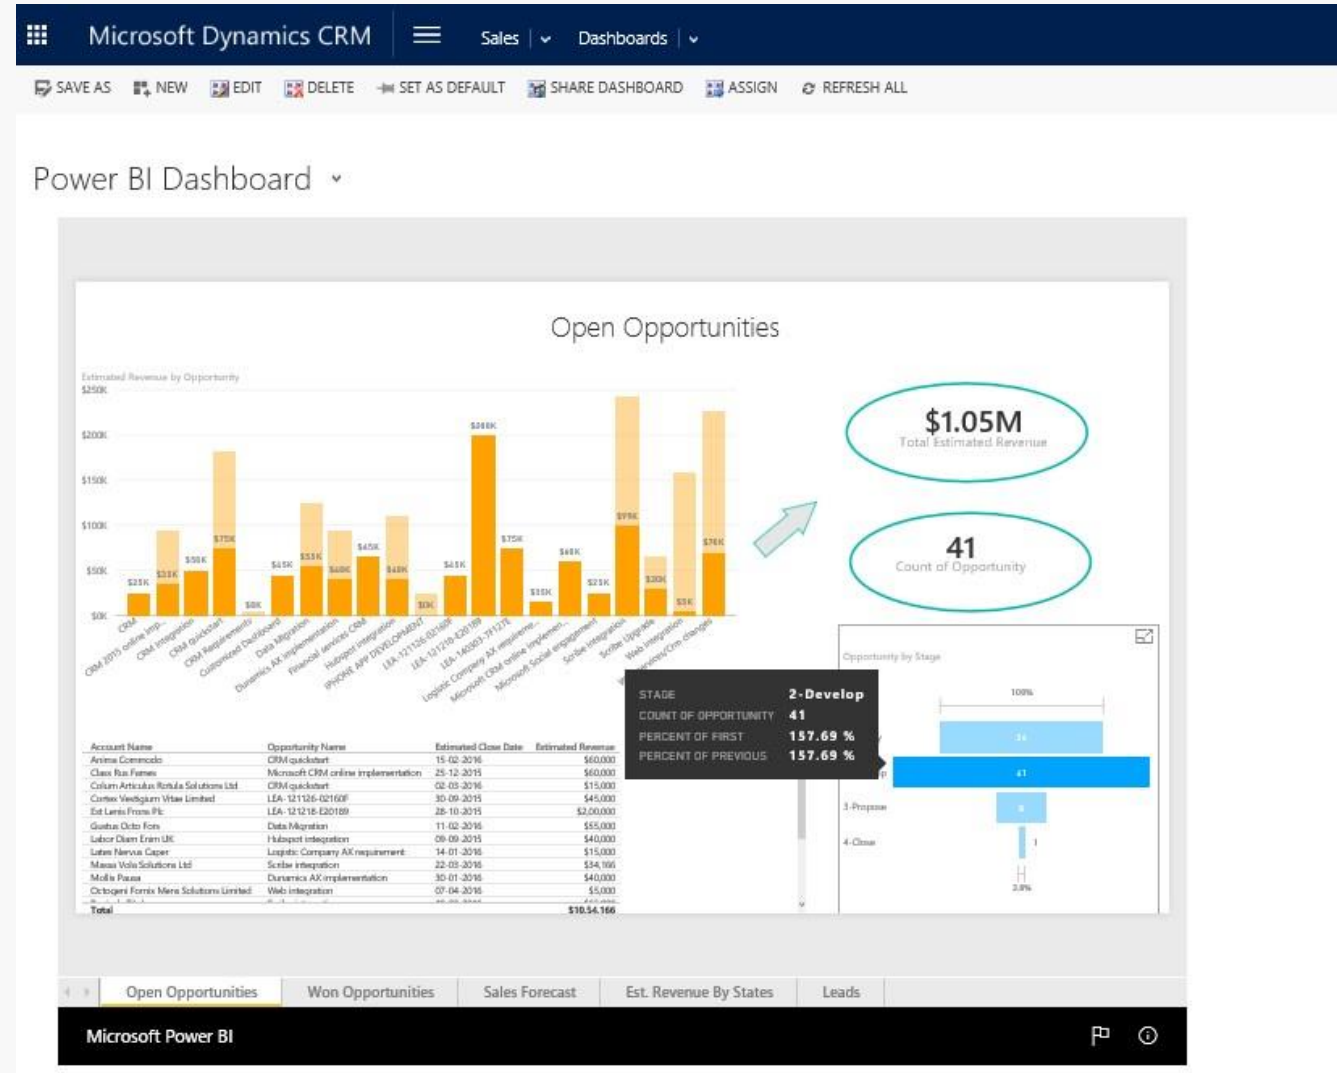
Microsoft Dynamics CRM | Sales | Dashboards

SAVE AS | NEW | EDIT | DELETE | SET AS DEFAULT | SHARE DASHBOARD | ASSIGN | REFRESH ALL

Power BI Dashboard

Open Opportunities

Estimated Revenue by Opportunity

$250K
$200K
$150K
$100K
$50K
$0K

$25K $33K $50K $75K $0K $45K $55K $40K $65K $40K $10K $45K $200K $75K $15K $60K $25K $99K $30K $5K $76K

CRM, CRM 2015 online imp..., CRM integration, CRM quickstart, CRM Requirements, Customized Dashboard, Data Migration, Dynamics AX implementation, Financial services CRM, Hubspot integration, IPHONE APP DEVELOPMENT, LEA-121126-02160F, LEA-121218-E20189, LEA-140303-7F127E, Logistic Company AX requireme..., Microsoft CRM online implemen..., Microsoft Social engagement, Scribe integration, Scribe Upgrade, Web integration, Workflows/Crm changes

$1.05M
Total Estimated Revenue

41
Count of Opportunity

Opportunity by Stage

STAGE 2-Develop
COUNT OF OPPORTUNITY 41
PERCENT OF FIRST 157.69 %
PERCENT OF PREVIOUS 157.69 %

100%
26
41
3-Propose 8
4-Close 1
3.8%

| Account Name | Opportunity Name | Estimated Close Date | Estimated Revenue |
|---|---|---|---|
| Anima Commodo | CRM quickstart | 15-02-2016 | $60,000 |
| Class Rus Fames | Microsoft CRM online implementation | 25-12-2015 | $60,000 |
| Colum Articulus Rotula Solutions Ltd | CRM quickstart | 02-03-2016 | $15,000 |
| Cortex Vestigium Vitae Limited | LEA-121126-02160F | 30-09-2015 | $45,000 |
| Est Lentis Frons Plc | LEA-121218-E20189 | 28-10-2015 | $2,00,000 |
| Gustus Octo Fons | Data Migration | 11-02-2016 | $55,000 |
| Labor Diam Enim UK | Hubspot integration | 09-09-2015 | $40,000 |
| Latex Nervus Caper | Logistic Company AX requirement | 14-01-2016 | $15,000 |
| Massa Vola Solutions Ltd | Scribe integration | 22-03-2016 | $34,166 |
| Mollis Pausa | Dynamics AX implementation | 30-01-2016 | $40,000 |
| Octogeni Fornix Mens Solutions Limited | Web integration | 07-04-2016 | $5,000 |
| Total | | | $10,54,166 |

Open Opportunities | Won Opportunities | Sales Forecast | Est. Revenue By States | Leads

Microsoft Power BI